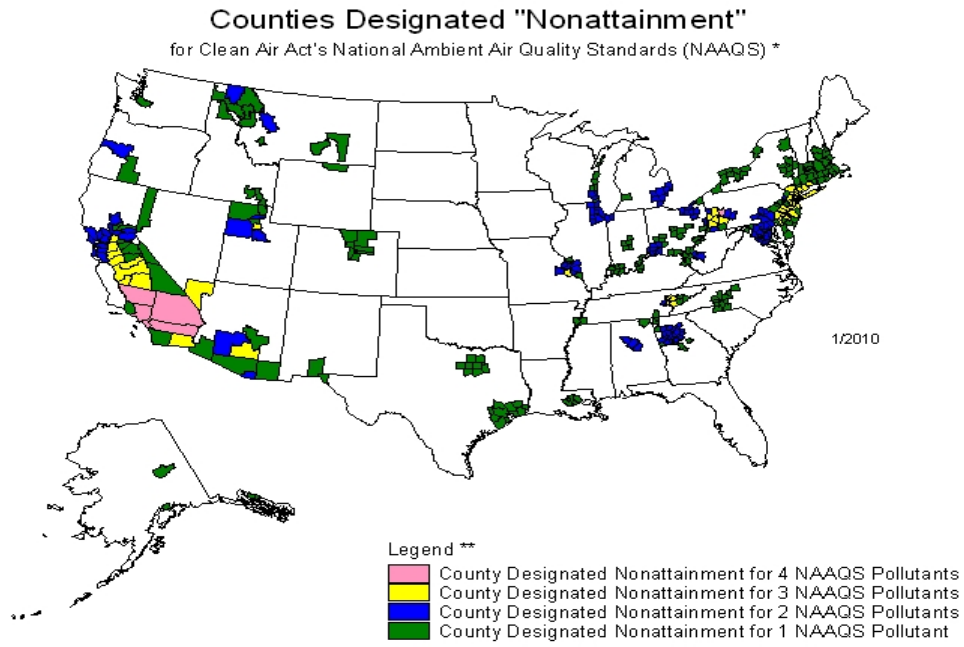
Counties Designated "Nonattainment"

for Clean Air Act's National Ambient Air Quality Standards (NAAQS) *

1/2010

Legend **

County Designated Nonattainment for 4 NAAQS Pollutants
County Designated Nonattainment for 3 NAAQS Pollutants
County Designated Nonattainment for 2 NAAQS Pollutants
County Designated Nonattainment for 1 NAAQS Pollutant